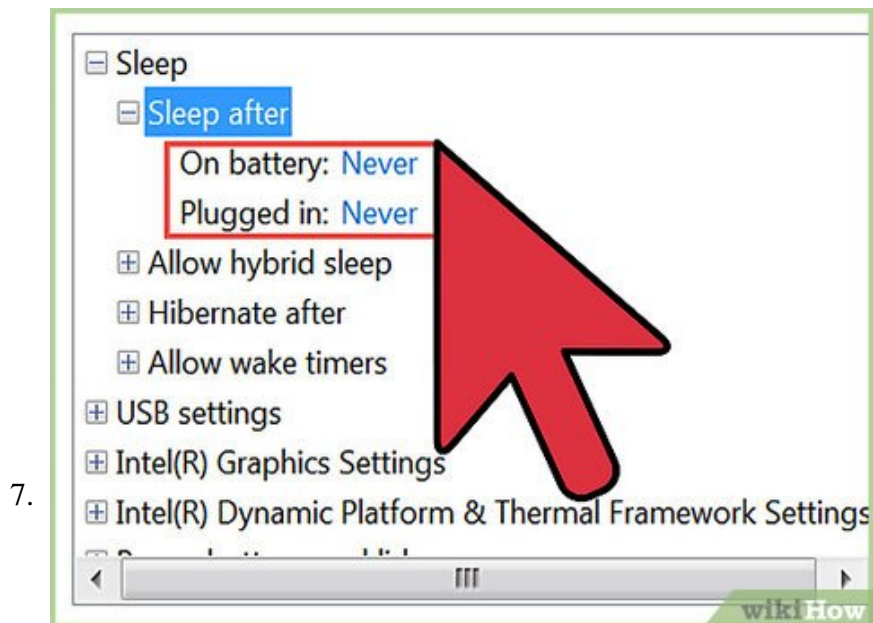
7.

⊟ Sleep
⊟ Sleep after
On battery: Never
Plugged in: Never
⊞ Allow hybrid sleep
⊞ Hibernate after
⊞ Allow wake timers
⊞ USB settings
⊞ Intel(R) Graphics Settings
⊞ Intel(R) Dynamic Platform & Thermal Framework Settings
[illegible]

wikiHow